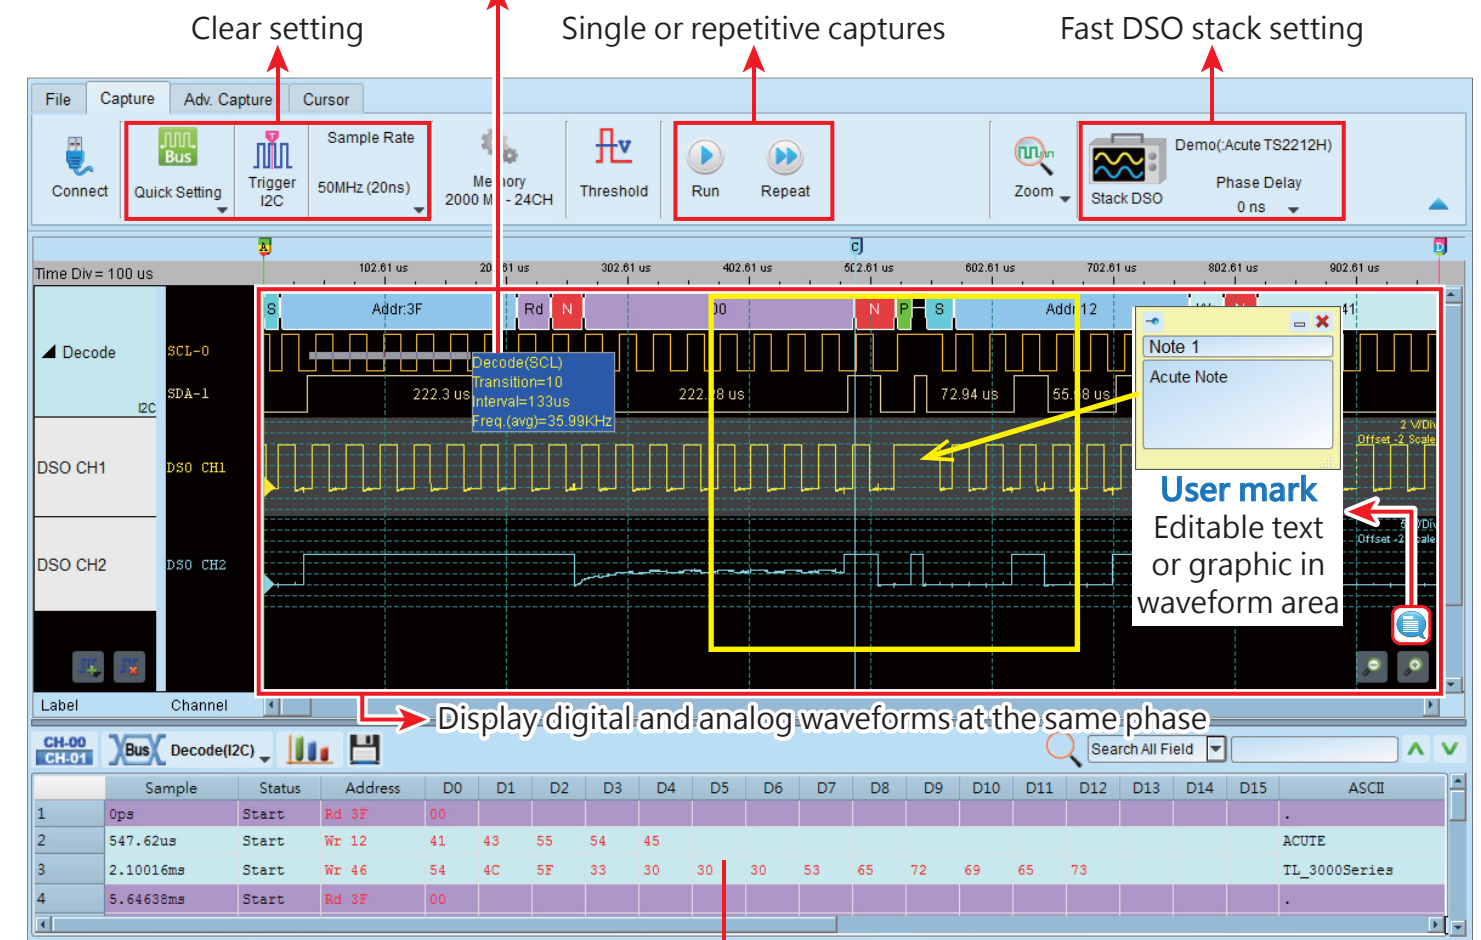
Clear setting

Single or repetitive captures

Fast DSO stack setting

File Capture Adv. Capture Cursor

Connect

Bus
Quick Setting

Trigger
I2C

Sample Rate
50MHz (20ns)

Memory
2000 M - 24CH

Threshold

Run

Repeat

Zoom

Stack DSO

Demo(:Acute TS2212H)
Phase Delay
0 ns

Time Div = 100 us

102.61 us 202.61 us 302.61 us 402.61 us 502.61 us 602.61 us 702.61 us 802.61 us 902.61 us

Decode
I2C

SCL-0
SDA-1

S Addr:3F Rd N 00 N P S Addr:12

Decode(SCL)
Transition=10
Interval=133us
Freq.(avg)=35.99KHz

222.3 us 222.8 us 72.94 us 55.8 us

Note 1
Acute Note

DSO CH1
DSO CH1

2 V/Div
Offset -2 Scale

DSO CH2
DSO CH2

User mark
Editable text or graphic in waveform area

Label Channel

Display digital and analog waveforms at the same phase

CH-00
CH-01
Bus
Decode(I2C)

Search All Field

| | Sample | Status | Address | D0 | D1 | D2 | D3 | D4 | D5 | D6 | D7 | D8 | D9 | D10 | D11 | D12 | D13 | D14 | D15 | ASCII |
|---|---|---|---|---|---|---|---|---|---|---|---|---|---|---|---|---|---|---|---|---|
| 1 | 0ps | Start | Rd 3F | 00 | | | | | | | | | | | | | | | | . |
| 2 | 547.62us | Start | Wr 12 | 41 | 43 | 55 | 54 | 45 | | | | | | | | | | | | ACUTE |
| 3 | 2.10016ms | Start | Wr 46 | 54 | 4C | 5F | 33 | 30 | 30 | 30 | 53 | 65 | 72 | 69 | 65 | 73 | | | | TL_3000Series |
| 4 | 5.64638ms | Start | Rd 3F | 00 | | | | | | | | | | | | | | | | . |